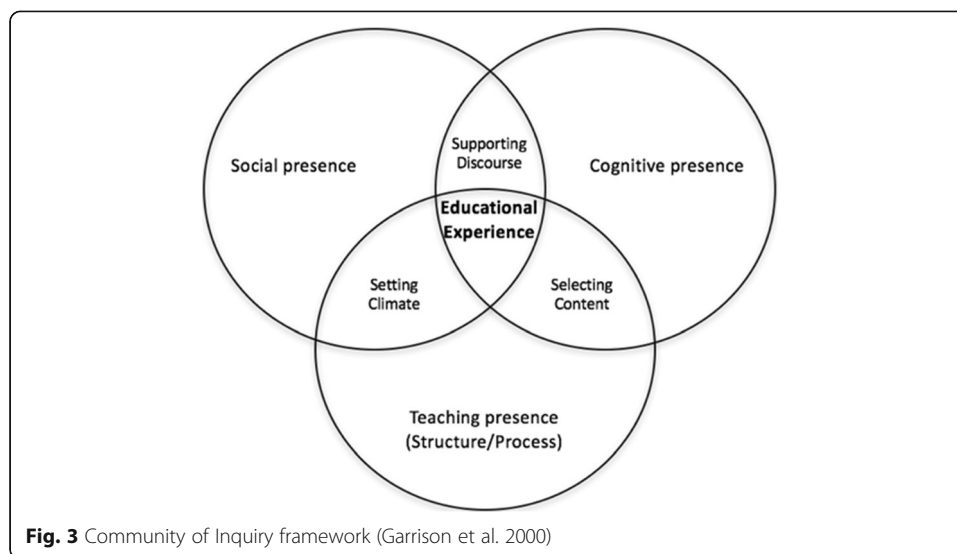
Social presence

Supporting Discourse

Cognitive presence

Educational Experience

Setting Climate

Selecting Content

Teaching presence (Structure/Process)

**Fig. 3** Community of Inquiry framework (Garrison et al. 2000)